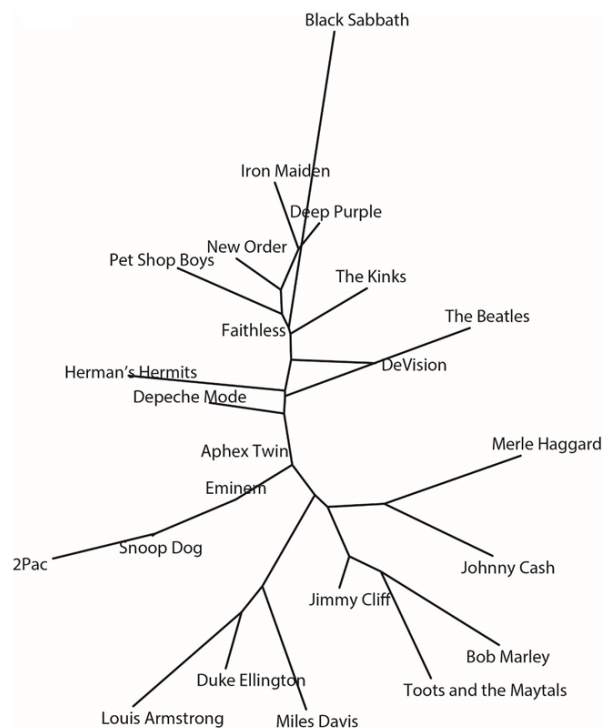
Black Sabbath

Iron Maiden

Deep Purple

New Order

Pet Shop Boys

The Kinks

Faithless

The Beatles

DeVision

Herman's Hermits

Depeche Mode

Aphex Twin

Merle Haggard

Eminem

Snoop Dog

2Pac

Johnny Cash

Jimmy Cliff

Bob Marley

Duke Ellington

Toots and the Maytals

Louis Armstrong

Miles Davis